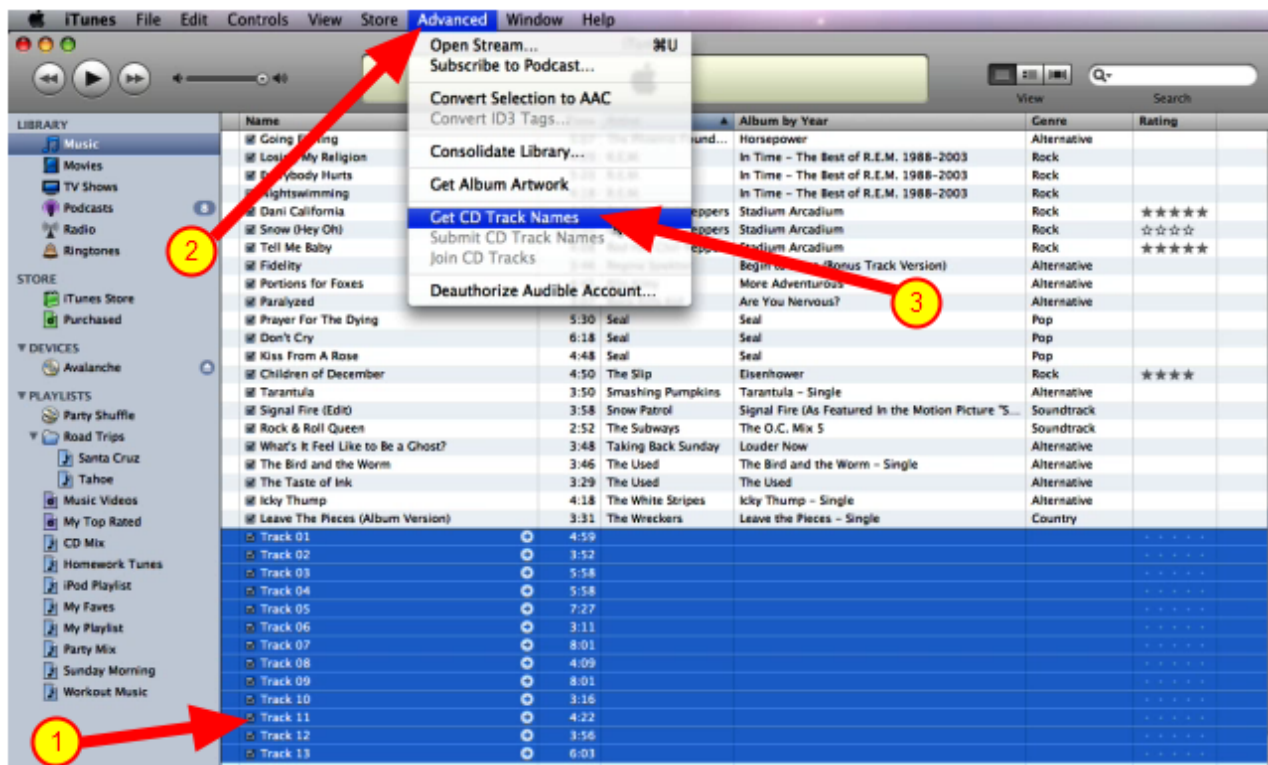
iTunes File Edit Controls View Store Advanced Window Help

Open Stream... ⌘U
Subscribe to Podcast...
Convert Selection to AAC
Convert ID3 Tags...
Consolidate Library...
Get Album Artwork
Get CD Track Names
Submit CD Track Names
Join CD Tracks
Deauthorize Audible Account...

View Search

LIBRARY
Music
Movies
TV Shows
Podcasts
Radio
Ringtones
STORE
iTunes Store
Purchased
DEVICES
Avalanche
PLAYLISTS
Party Shuffle
Road Trips
Santa Cruz
Tahoe
Music Videos
My Top Rated
CD Mix
Homework Tunes
iPod Playlist
My Faves
My Playlist
Party Mix
Sunday Morning
Workout Music

| Name | Time | Artist | Album by Year | Genre | Rating |
|---|---|---|---|---|---|
| Going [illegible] | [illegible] | The Phoenix Found... | Horsepower | Alternative | |
| Losi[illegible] My Religion | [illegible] | R.E.M. | In Time - The Best of R.E.M. 1988-2003 | Rock | |
| E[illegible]ybody Hurts | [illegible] | R.E.M. | In Time - The Best of R.E.M. 1988-2003 | Rock | |
| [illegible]ightswimming | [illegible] | R.E.M. | In Time - The Best of R.E.M. 1988-2003 | Rock | |
| Dani California | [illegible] | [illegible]eppers | Stadium Arcadium | Rock | ★★★★★ |
| Snow (Hey Oh) | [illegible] | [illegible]eppers | Stadium Arcadium | Rock | ☆☆☆☆ |
| Tell Me Baby | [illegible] | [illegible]eppers | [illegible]dium Arcadium | Rock | ★★★★★ |
| Fidelity | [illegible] | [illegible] | Begin to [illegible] (Bonus Track Version) | Alternative | |
| Portions for Foxes | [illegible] | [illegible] | More Adventurous | Alternative | |
| Paralyzed | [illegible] | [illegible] | Are You Nervous? | Alternative | |
| Prayer For The Dying | 5:30 | Seal | Seal | Pop | |
| Don't Cry | 6:18 | Seal | Seal | Pop | |
| Kiss From A Rose | 4:48 | Seal | Seal | Pop | |
| Children of December | 4:50 | The Slip | Eisenhower | Rock | ★★★★ |
| Tarantula | 3:50 | Smashing Pumpkins | Tarantula - Single | Alternative | |
| Signal Fire (Edit) | 3:58 | Snow Patrol | Signal Fire (As Featured In the Motion Picture "S... | Soundtrack | |
| Rock & Roll Queen | 2:52 | The Subways | The O.C. Mix 5 | Soundtrack | |
| What's It Feel Like to Be a Ghost? | 3:48 | Taking Back Sunday | Louder Now | Alternative | |
| The Bird and the Worm | 3:46 | The Used | The Bird and the Worm - Single | Alternative | |
| The Taste of Ink | 3:29 | The Used | The Used | Alternative | |
| Icky Thump | 4:18 | The White Stripes | Icky Thump - Single | Alternative | |
| Leave The Pieces (Album Version) | 3:31 | The Wreckers | Leave the Pieces - Single | Country | |
| Track 01 | 4:59 | | | | |
| Track 02 | 3:52 | | | | |
| Track 03 | 5:58 | | | | |
| Track 04 | 5:58 | | | | |
| Track 05 | 7:27 | | | | |
| Track 06 | 3:11 | | | | |
| Track 07 | 8:01 | | | | |
| Track 08 | 4:09 | | | | |
| Track 09 | 8:01 | | | | |
| Track 10 | 3:16 | | | | |
| Track 11 | 4:22 | | | | |
| Track 12 | 3:56 | | | | |
| Track 13 | 6:03 | | | | |

1
2
3